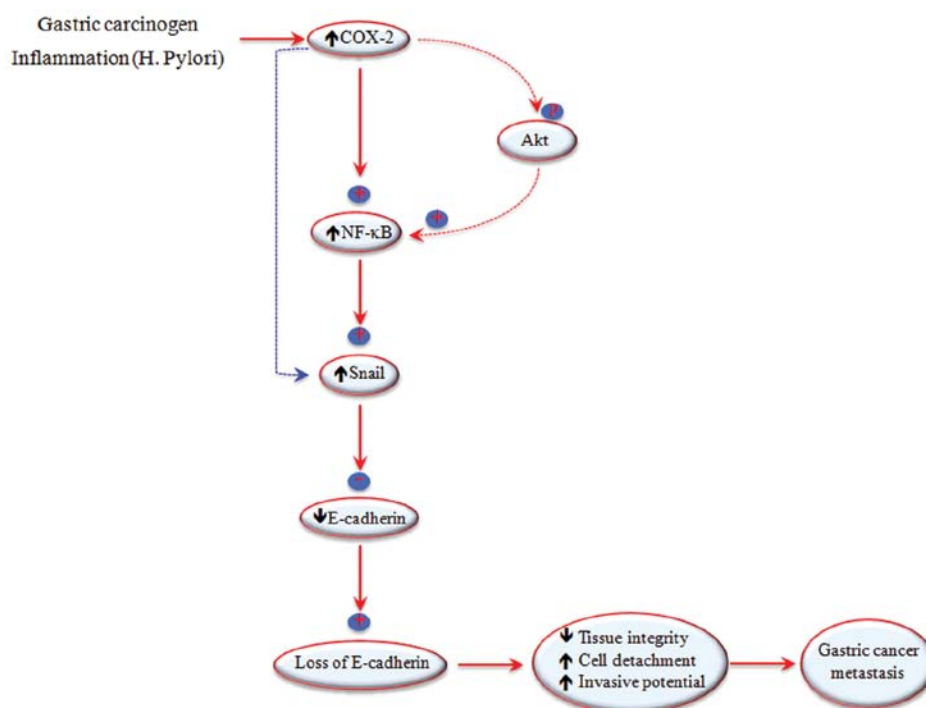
Gastric carcinogen
Inflammation (H. Pylori)

↑COX-2

Akt

+

+

+

↑NF-κB

+

↑Snail

−

↓E-cadherin

+

Loss of E-cadherin

↓ Tissue integrity
↑ Cell detachment
↑ Invasive potential

Gastric cancer metastasis